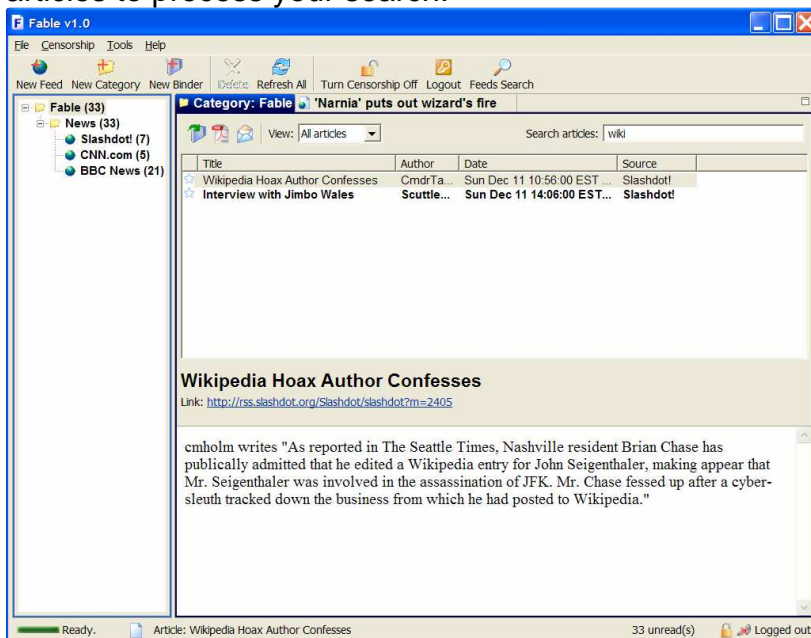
articles to process your search.

Fable v1.0

File Censorship Tools Help

New Feed New Category New Binder Delete Refresh All Turn Censorship Off Logout Feeds Search

Fable (33)
News (33)
Slashdot! (7)
CNN.com (5)
BBC News (21)

Category: Fable 'Narnia' puts out wizard's fire

View: All articles

Search articles: wiki

| Title | Author | Date | Source |
|---|---|---|---|
| Wikipedia Hoax Author Confesses | CmdrTa... | Sun Dec 11 10:56:00 EST ... | Slashdot! |
| Interview with Jimbo Wales | Scuttle... | Sun Dec 11 14:06:00 EST... | Slashdot! |

Wikipedia Hoax Author Confesses

Link: http://rss.slashdot.org/Slashdot/slashdot?m=2405

cmholm writes "As reported in The Seattle Times, Nashville resident Brian Chase has publically admitted that he edited a Wikipedia entry for John Seigenthaler, making appear that Mr. Seigenthaler was involved in the assassination of JFK. Mr. Chase fessed up after a cyber-sleuth tracked down the business from which he had posted to Wikipedia."

Ready. Article: Wikipedia Hoax Author Confesses 33 unread(s) Logged out